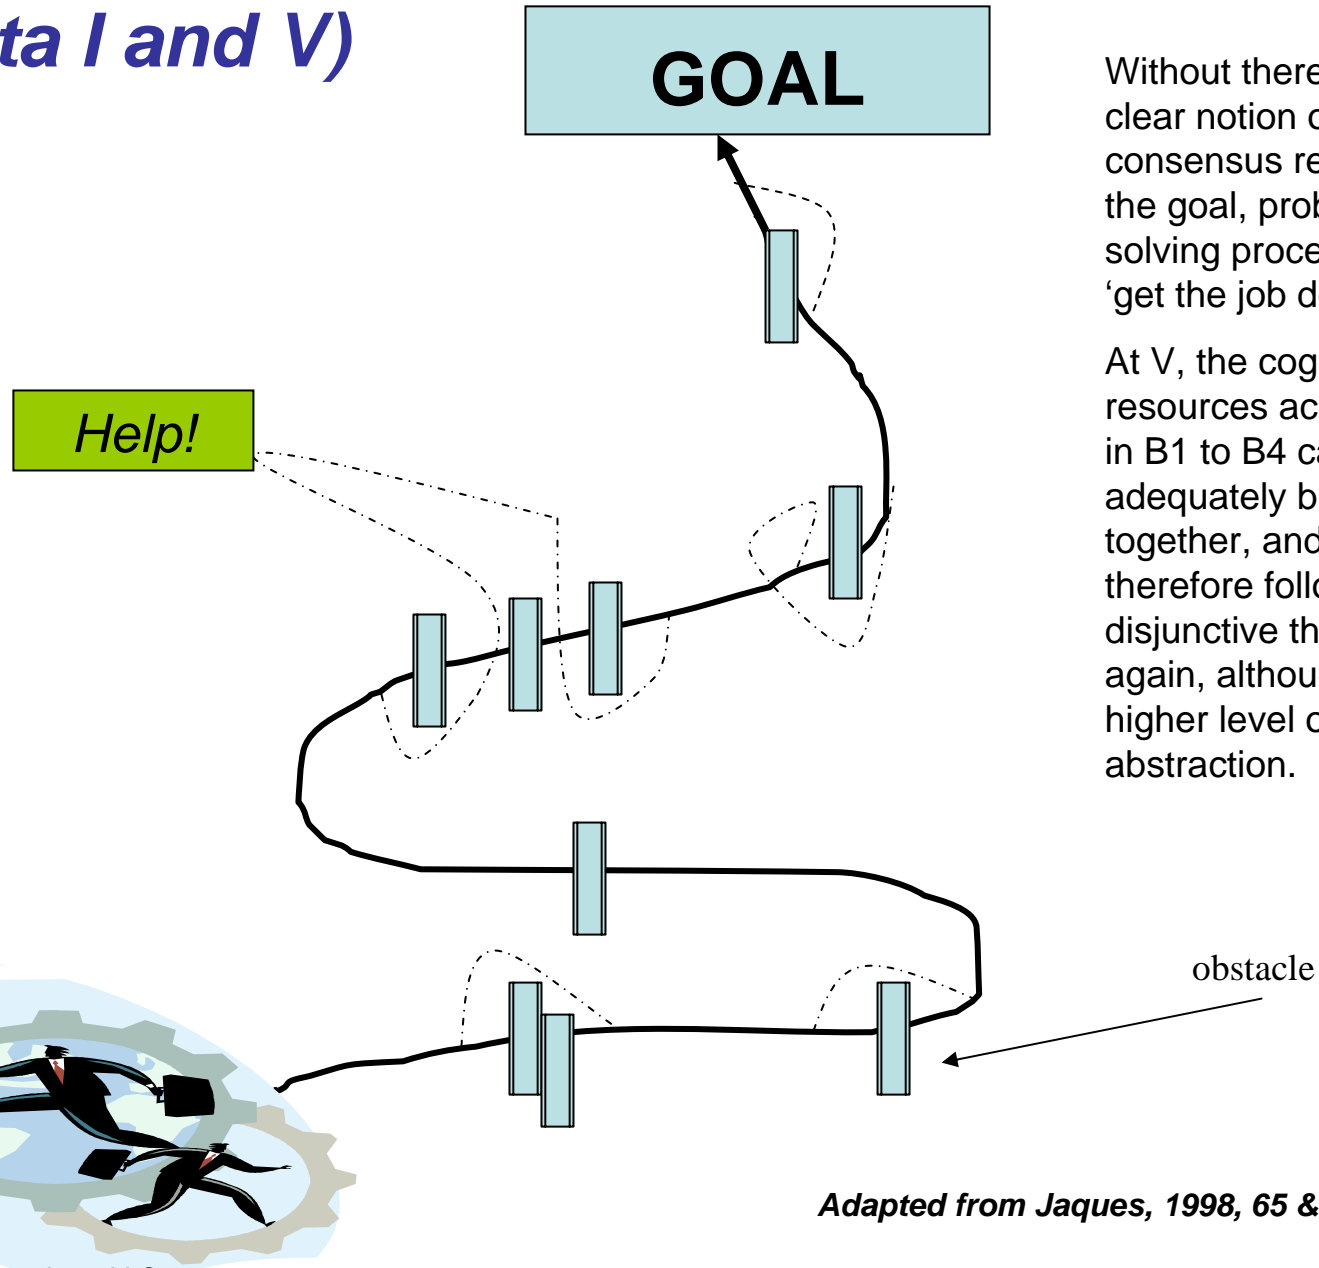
ta I and V)

GOAL

Without there clear notion c consensus re the goal, prob solving proce 'get the job d

At V, the cog resources ac in B1 to B4 ca adequately b together, and therefore follo disjunctive th again, althou higher level c abstraction.

Help!

obstacle

Adapted from Jaques, 1998, 65 &